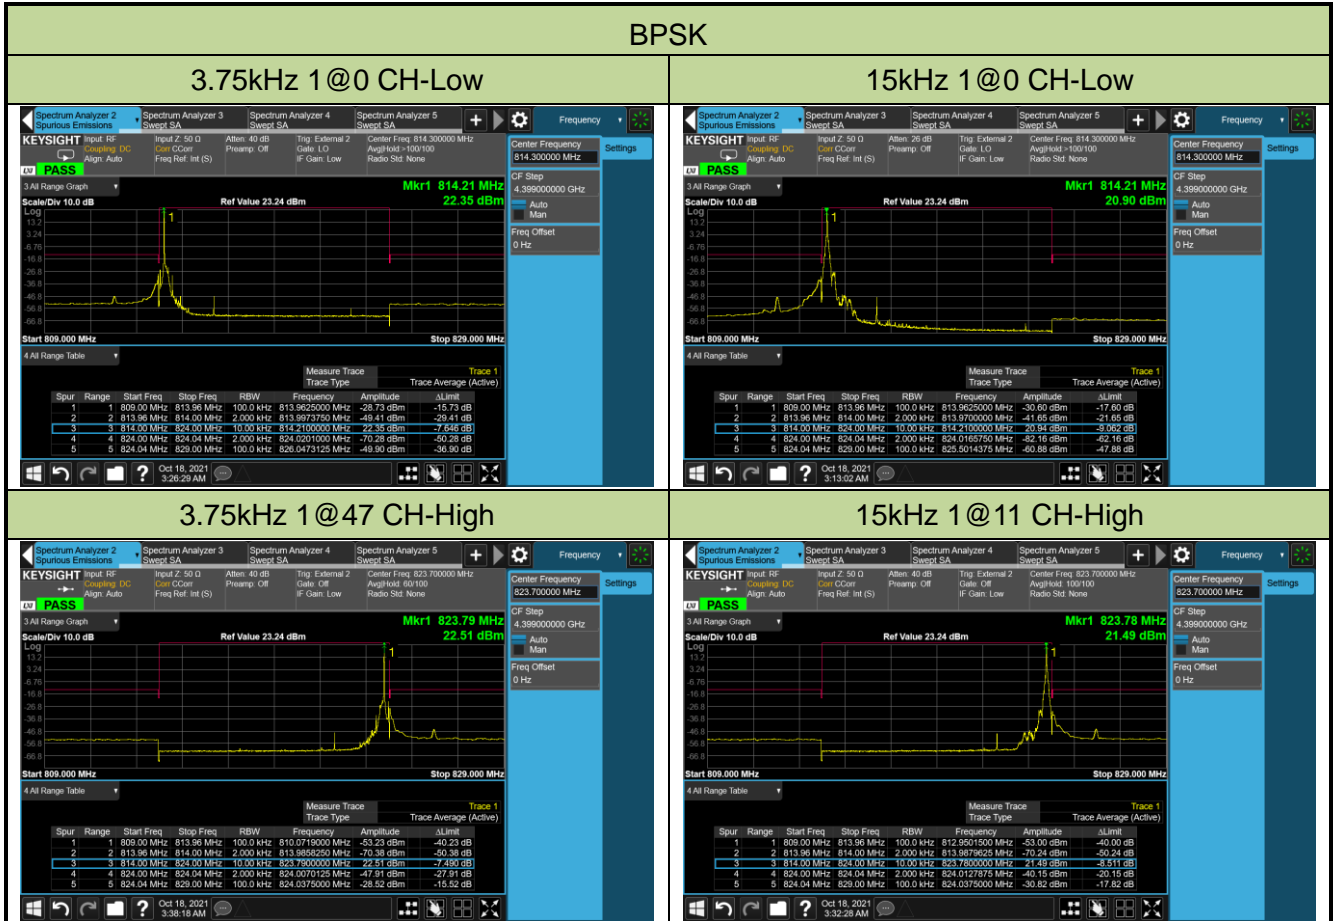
BPSK

3.75kHz 1@0 CH-Low

Spectrum Analyzer 2 Spurious Emissions | Spectrum Analyzer 3 Swept SA | Spectrum Analyzer 4 Swept SA | Spectrum Analyzer 5 Swept SA | Frequency

KEYSIGHT Input: RF Coupling: DC Align: Auto | Input Z: 50 Ω Corr CCorr Freq Ref: Int (S) | Atten: 40 dB Preamp: Off | Trig: External 2 Gate: LO IF Gain: Low | Center Freq: 814.300000 MHz Avg|Hold:>100/100 Radio Std: None

PASS

3 All Range Graph

Mkr1 814.21 MHz 22.35 dBm

Scale/Div 10.0 dB Ref Value 23.24 dBm

Log 13.2 3.24 -6.76 -16.8 -26.8 -36.8 -46.8 -56.8 -66.8

Start 809.000 MHz Stop 829.000 MHz

Center Frequency 814.300000 MHz
Settings
CF Step 4.399000000 GHz
Auto
Man
Freq Offset 0 Hz

4 All Range Table

Measure Trace Trace 1
Trace Type Trace Average (Active)

| Spur | Range | Start Freq | Stop Freq | RBW | Frequency | Amplitude | ΔLimit |
|---|---|---|---|---|---|---|---|
| 1 | 1 | 809.00 MHz | 813.96 MHz | 100.0 kHz | 813.9625000 MHz | -28.73 dBm | -15.73 dB |
| 2 | 2 | 813.96 MHz | 814.00 MHz | 2.000 kHz | 813.9973750 MHz | -49.41 dBm | -29.41 dB |
| 3 | 3 | 814.00 MHz | 824.00 MHz | 10.00 kHz | 814.2100000 MHz | 22.35 dBm | -7.646 dB |
| 4 | 4 | 824.00 MHz | 824.04 MHz | 2.000 kHz | 824.0201000 MHz | -70.28 dBm | -50.28 dB |
| 5 | 5 | 824.04 MHz | 829.00 MHz | 100.0 kHz | 826.0473125 MHz | -49.90 dBm | -36.90 dB |

Oct 18, 2021 3:26:29 AM

15kHz 1@0 CH-Low

Spectrum Analyzer 2 Spurious Emissions | Spectrum Analyzer 3 Swept SA | Spectrum Analyzer 4 Swept SA | Spectrum Analyzer 5 Swept SA | Frequency

KEYSIGHT Input: RF Coupling: DC Align: Auto | Input Z: 50 Ω Corr CCorr Freq Ref: Int (S) | Atten: 26 dB Preamp: Off | Trig: External 2 Gate: LO IF Gain: Low | Center Freq: 814.300000 MHz Avg|Hold:>100/100 Radio Std: None

PASS

3 All Range Graph

Mkr1 814.21 MHz 20.90 dBm

Scale/Div 10.0 dB Ref Value 23.24 dBm

Log 13.2 3.24 -6.76 -16.8 -26.8 -36.8 -46.8 -56.8 -66.8

Start 809.000 MHz Stop 829.000 MHz

Center Frequency 814.300000 MHz
Settings
CF Step 4.399000000 GHz
Auto
Man
Freq Offset 0 Hz

4 All Range Table

Measure Trace Trace 1
Trace Type Trace Average (Active)

| Spur | Range | Start Freq | Stop Freq | RBW | Frequency | Amplitude | ΔLimit |
|---|---|---|---|---|---|---|---|
| 1 | 1 | 809.00 MHz | 813.96 MHz | 100.0 kHz | 813.9625000 MHz | -30.60 dBm | -17.60 dB |
| 2 | 2 | 813.96 MHz | 814.00 MHz | 2.000 kHz | 813.9700000 MHz | -41.65 dBm | -21.65 dB |
| 3 | 3 | 814.00 MHz | 824.00 MHz | 10.00 kHz | 814.2100000 MHz | 20.94 dBm | -9.062 dB |
| 4 | 4 | 824.00 MHz | 824.04 MHz | 2.000 kHz | 824.0165750 MHz | -82.16 dBm | -62.16 dB |
| 5 | 5 | 824.04 MHz | 829.00 MHz | 100.0 kHz | 825.5014375 MHz | -60.88 dBm | -47.88 dB |

Oct 18, 2021 3:13:02 AM

3.75kHz 1@47 CH-High

Spectrum Analyzer 2 Spurious Emissions | Spectrum Analyzer 3 Swept SA | Spectrum Analyzer 4 Swept SA | Spectrum Analyzer 5 Swept SA | Frequency

KEYSIGHT Input: RF Coupling: DC Align: Auto | Input Z: 50 Ω Corr CCorr Freq Ref: Int (S) | Atten: 40 dB Preamp: Off | Trig: External 2 Gate: Off IF Gain: Low | Center Freq: 823.700000 MHz Avg|Hold: 60/100 Radio Std: None

PASS

3 All Range Graph

Mkr1 823.79 MHz 22.51 dBm

Scale/Div 10.0 dB Ref Value 23.24 dBm

Log 13.2 3.24 -6.76 -16.8 -26.8 -36.8 -46.8 -56.8 -66.8

Start 809.000 MHz Stop 829.000 MHz

Center Frequency 823.700000 MHz
Settings
CF Step 4.399000000 GHz
Auto
Man
Freq Offset 0 Hz

4 All Range Table

Measure Trace Trace 1
Trace Type Trace Average (Active)

| Spur | Range | Start Freq | Stop Freq | RBW | Frequency | Amplitude | ΔLimit |
|---|---|---|---|---|---|---|---|
| 1 | 1 | 809.00 MHz | 813.96 MHz | 100.0 kHz | 810.0719000 MHz | -53.23 dBm | -40.23 dB |
| 2 | 2 | 813.96 MHz | 814.00 MHz | 2.000 kHz | 813.9858250 MHz | -70.38 dBm | -50.38 dB |
| 3 | 3 | 814.00 MHz | 824.00 MHz | 10.00 kHz | 823.7900000 MHz | 22.51 dBm | -7.490 dB |
| 4 | 4 | 824.00 MHz | 824.04 MHz | 2.000 kHz | 824.0070125 MHz | -47.91 dBm | -27.91 dB |
| 5 | 5 | 824.04 MHz | 829.00 MHz | 100.0 kHz | 824.0375000 MHz | -28.52 dBm | -15.52 dB |

Oct 18, 2021 3:38:18 AM

15kHz 1@11 CH-High

Spectrum Analyzer 2 Spurious Emissions | Spectrum Analyzer 3 Swept SA | Spectrum Analyzer 4 Swept SA | Spectrum Analyzer 5 Swept SA | Frequency

KEYSIGHT Input: RF Coupling: DC Align: Auto | Input Z: 50 Ω Corr CCorr Freq Ref: Int (S) | Atten: 40 dB Preamp: Off | Trig: External 2 Gate: Off IF Gain: Low | Center Freq: 823.700000 MHz Avg|Hold: 100/100 Radio Std: None

PASS

3 All Range Graph

Mkr1 823.78 MHz 21.49 dBm

Scale/Div 10.0 dB Ref Value 23.24 dBm

Log 13.2 3.24 -6.76 -16.8 -26.8 -36.8 -46.8 -56.8 -66.8

Start 809.000 MHz Stop 829.000 MHz

Center Frequency 823.700000 MHz
Settings
CF Step 4.399000000 GHz
Auto
Man
Freq Offset 0 Hz

4 All Range Table

Measure Trace Trace 1
Trace Type Trace Average (Active)

| Spur | Range | Start Freq | Stop Freq | RBW | Frequency | Amplitude | ΔLimit |
|---|---|---|---|---|---|---|---|
| 1 | 1 | 809.00 MHz | 813.96 MHz | 100.0 kHz | 812.9501500 MHz | -53.00 dBm | -40.00 dB |
| 2 | 2 | 813.96 MHz | 814.00 MHz | 2.000 kHz | 813.9879625 MHz | -70.24 dBm | -50.24 dB |
| 3 | 3 | 814.00 MHz | 824.00 MHz | 10.00 kHz | 823.7800000 MHz | 21.49 dBm | -8.511 dB |
| 4 | 4 | 824.00 MHz | 824.04 MHz | 2.000 kHz | 824.0127875 MHz | -40.15 dBm | -20.15 dB |
| 5 | 5 | 824.04 MHz | 829.00 MHz | 100.0 kHz | 824.0375000 MHz | -30.82 dBm | -17.82 dB |

Oct 18, 2021 3:32:28 AM